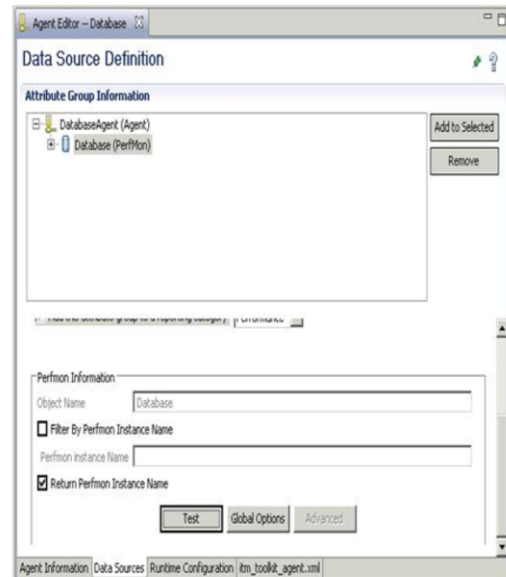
Agent Editor – Database

Data Source Definition

Attribute Group Information

DatabaseAgent (Agent)
Database (PerfMon)

Add to Selected
Remove

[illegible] Performance

Perfmon Information
Object Name Database
Filter By Perfmon Instance Name
Perfmon instance Name
Return Perfmon Instance Name

Test
Global Options
Advanced

Agent Information
Data Sources
Runtime Configuration
itm_toolkit_agent.xml